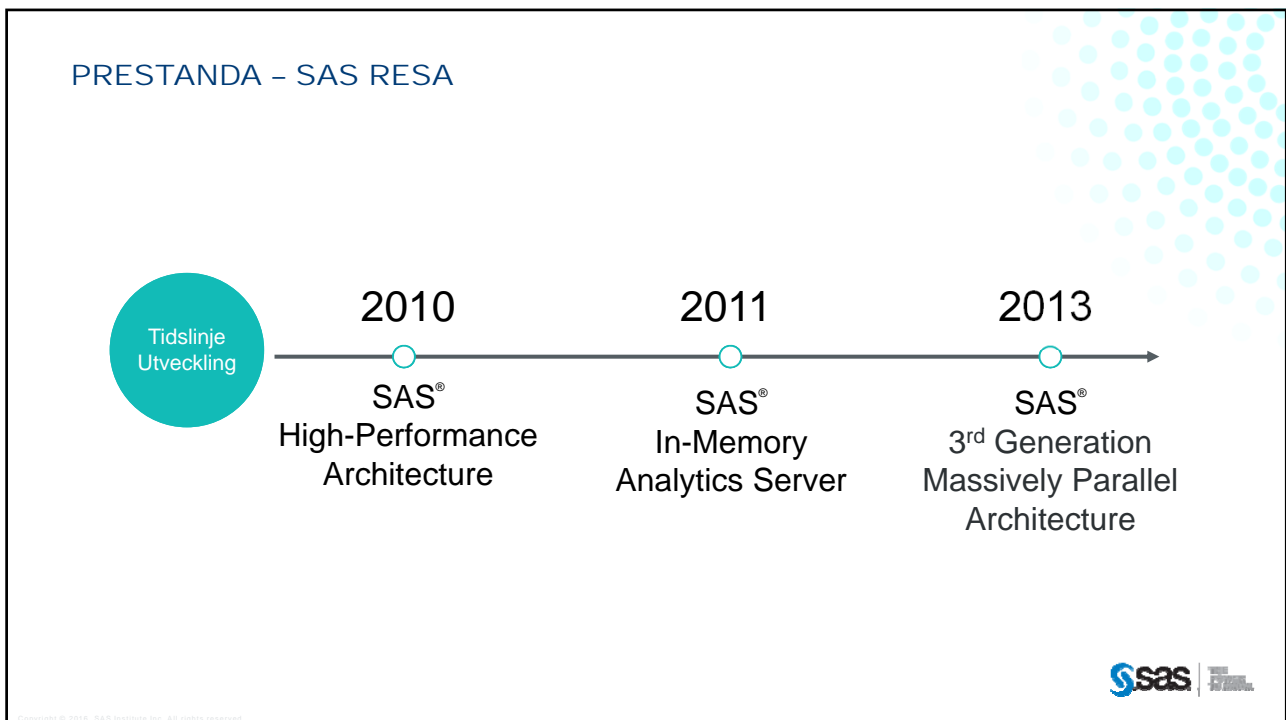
PRESTANDA – SAS RESA

Tidslinje Utveckling

2010
SAS®
High-Performance Architecture

2011
SAS®
In-Memory Analytics Server

2013
SAS®
3rd Generation Massively Parallel Architecture

sas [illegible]

Copyright © 2016, SAS Institute Inc. All rights reserved.